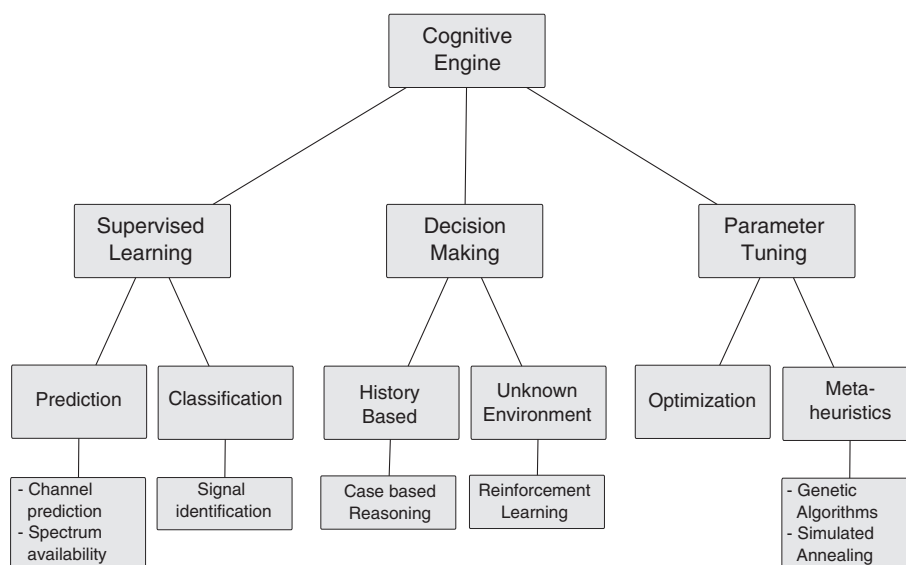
Cognitive Engine

Supervised Learning

Decision Making

Parameter Tuning

Prediction

Classification

History Based

Unknown Environment

Optimization

Meta-heuristics

- Channel prediction
- Spectrum availability

Signal identification

Case based Reasoning

Reinforcement Learning

- Genetic Algorithms
- Simulated Annealing